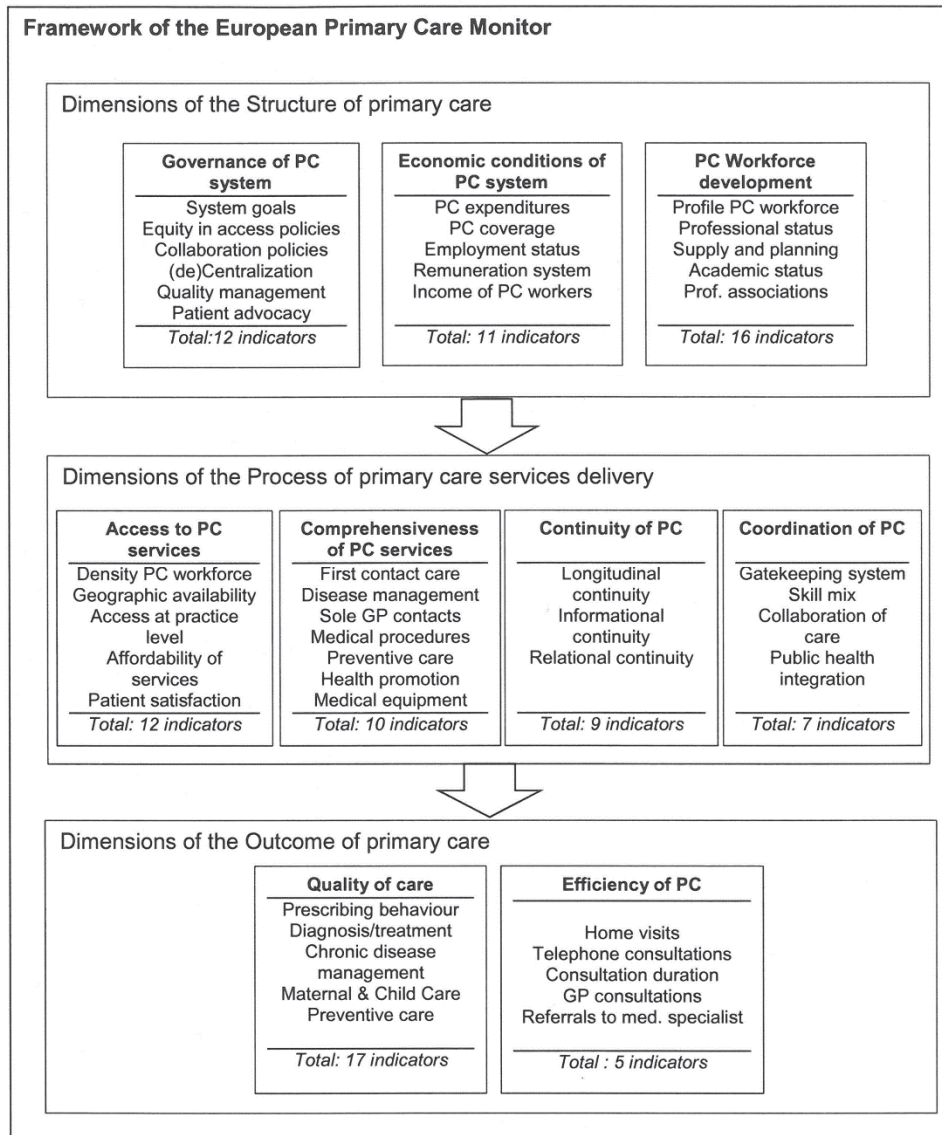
Framework of the European Primary Care Monitor

Dimensions of the Structure of primary care

Governance of PC system
System goals
Equity in access policies
Collaboration policies
(de)Centralization
Quality management
Patient advocacy
Total:12 indicators

Economic conditions of PC system
PC expenditures
PC coverage
Employment status
Remuneration system
Income of PC workers
Total: 11 indicators

PC Workforce development
Profile PC workforce
Professional status
Supply and planning
Academic status
Prof. associations
Total: 16 indicators

Dimensions of the Process of primary care services delivery

Access to PC services
Density PC workforce
Geographic availability
Access at practice level
Affordability of services
Patient satisfaction
Total: 12 indicators

Comprehensiveness of PC services
First contact care
Disease management
Sole GP contacts
Medical procedures
Preventive care
Health promotion
Medical equipment
Total: 10 indicators

Continuity of PC
Longitudinal continuity
Informational continuity
Relational continuity
Total: 9 indicators

Coordination of PC
Gatekeeping system
Skill mix
Collaboration of care
Public health integration
Total: 7 indicators

Dimensions of the Outcome of primary care

Quality of care
Prescribing behaviour
Diagnosis/treatment
Chronic disease management
Maternal & Child Care
Preventive care
Total: 17 indicators

Efficiency of PC
Home visits
Telephone consultations
Consultation duration
GP consultations
Referrals to med. specialist
Total : 5 indicators